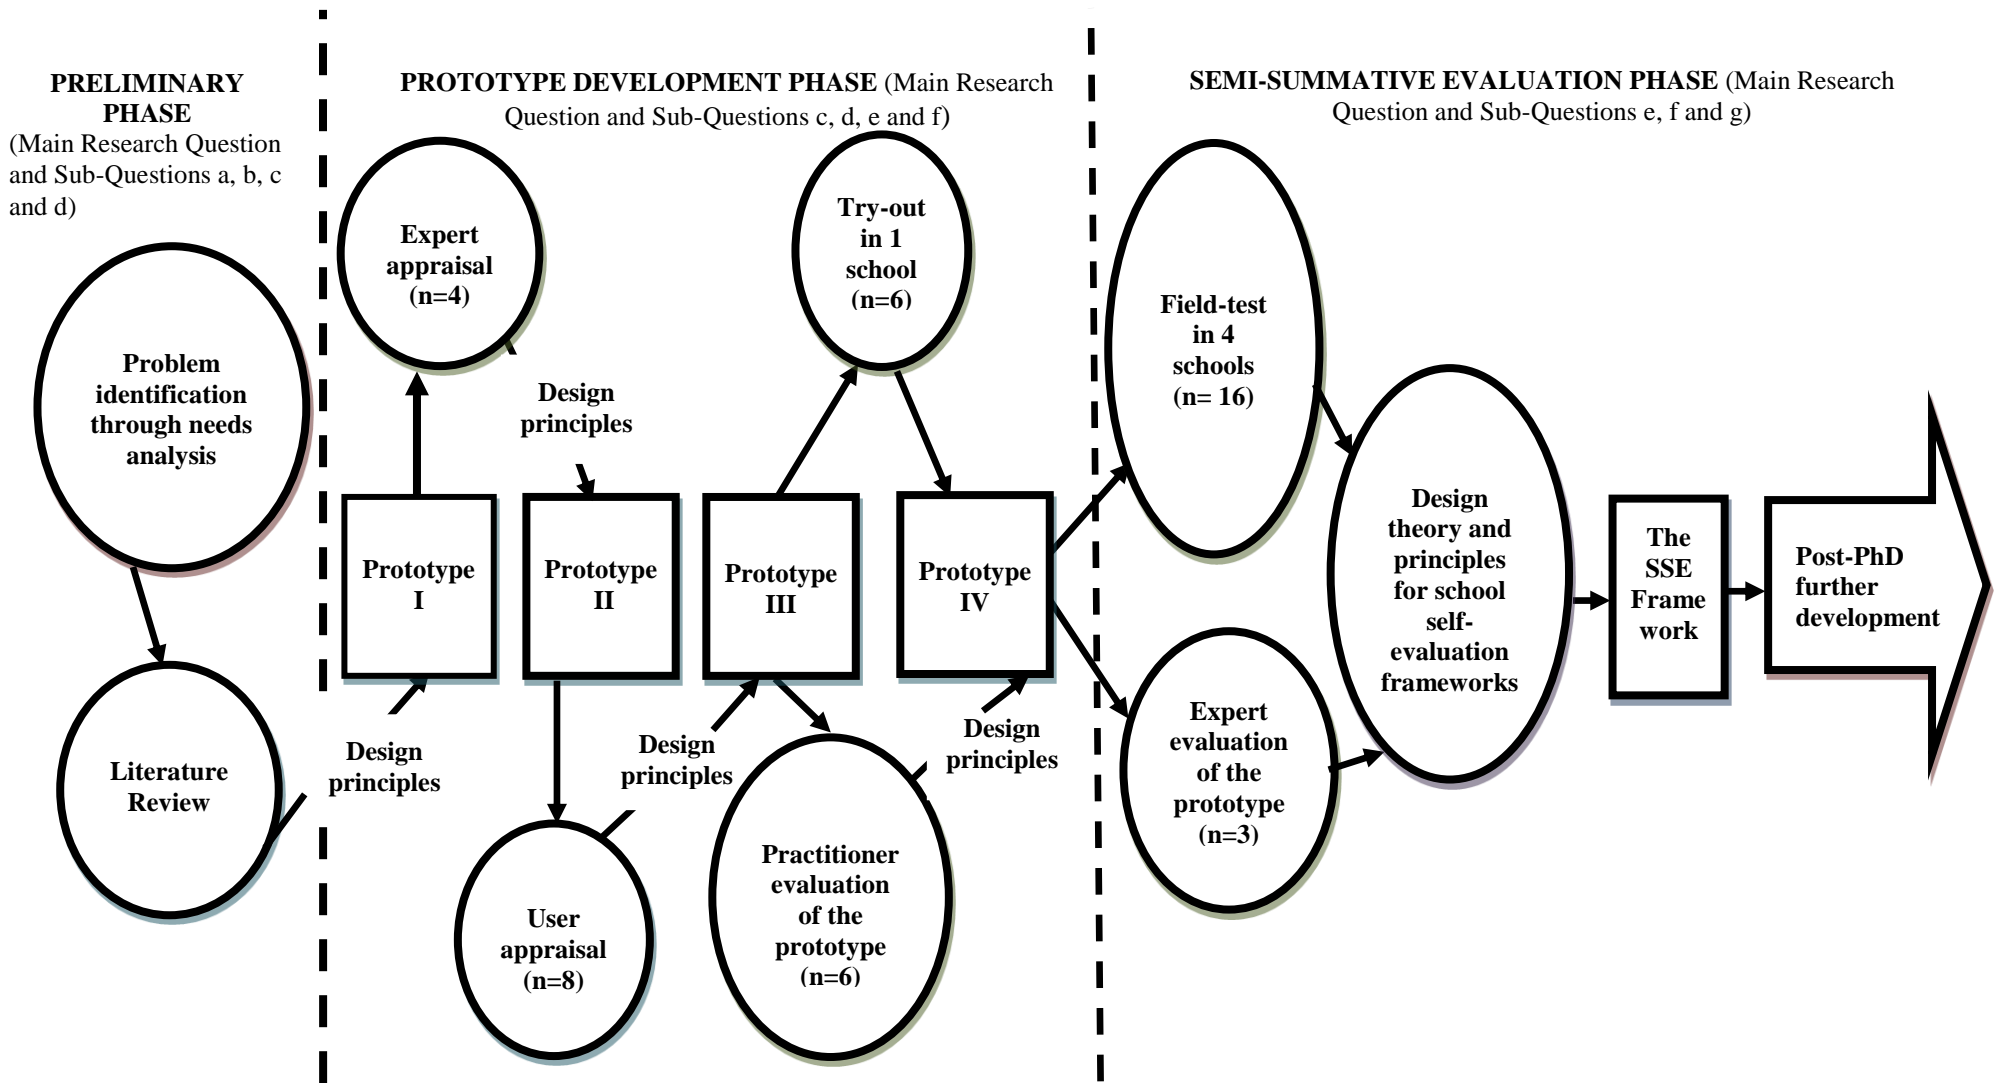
PRELIMINARY PHASE (Main Research Question and Sub-Questions a, b, c and d)

PROTOTYPE DEVELOPMENT PHASE (Main Research Question and Sub-Questions c, d, e and f)

SEMI-SUMMATIVE EVALUATION PHASE (Main Research Question and Sub-Questions e, f and g)

Problem identification through needs analysis

Literature Review

Expert appraisal (n=4)

Design principles

Try-out in 1 school (n=6)

Prototype I

Prototype II

Prototype III

Prototype IV

Design principles

Design principles

Design principles

User appraisal (n=8)

Practitioner evaluation of the prototype (n=6)

Field-test in 4 schools (n= 16)

Expert evaluation of the prototype (n=3)

Design theory and principles for school self-evaluation frameworks

The SSE Frame work

Post-PhD further development